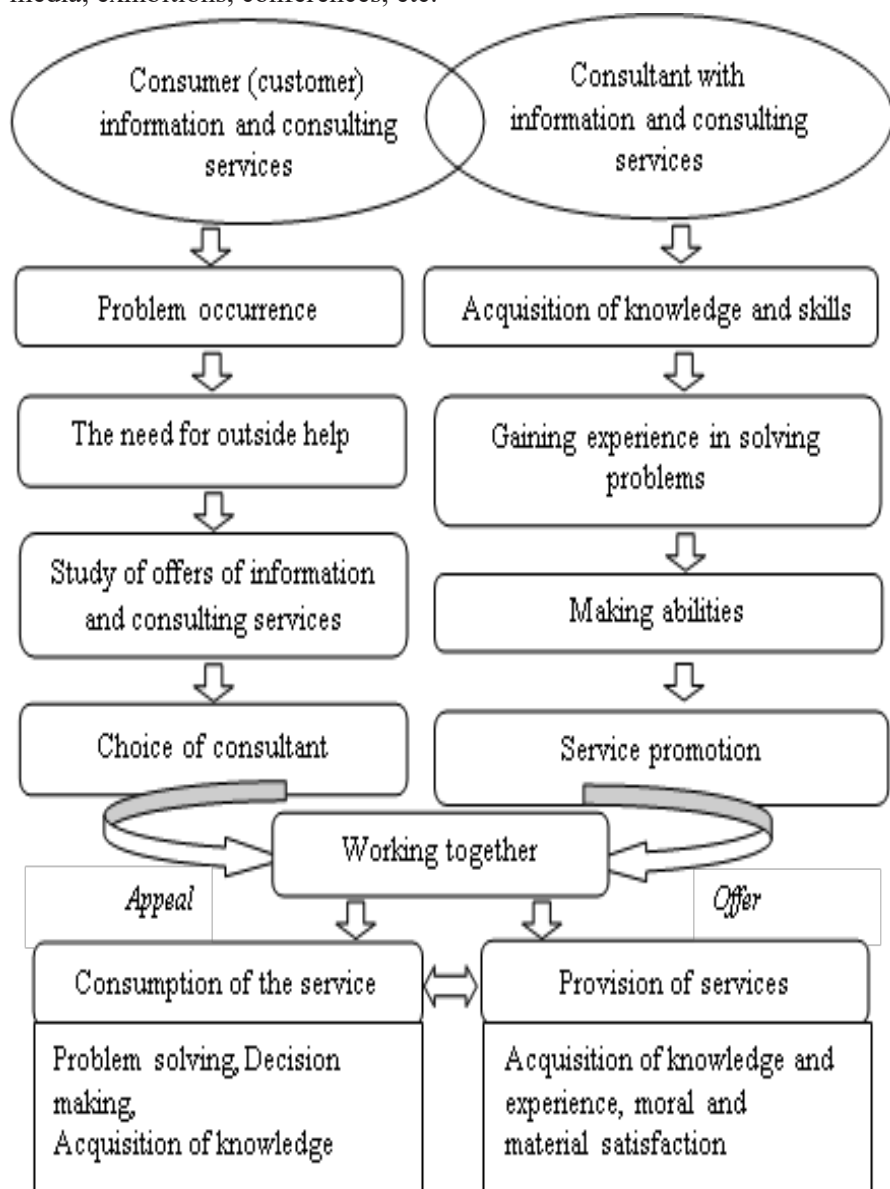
media, exhibitions, conferences, etc.

Consumer (customer) information and consulting services

Consultant with information and consulting services

Problem occurrence

Acquisition of knowledge and skills

The need for outside help

Gaining experience in solving problems

Study of offers of information and consulting services

Making abilities

Choice of consultant

Service promotion

Working together

Appeal

Offer

Consumption of the service

Provision of services

Problem solving, Decision making,
Acquisition of knowledge

Acquisition of knowledge and experience, moral and material satisfaction